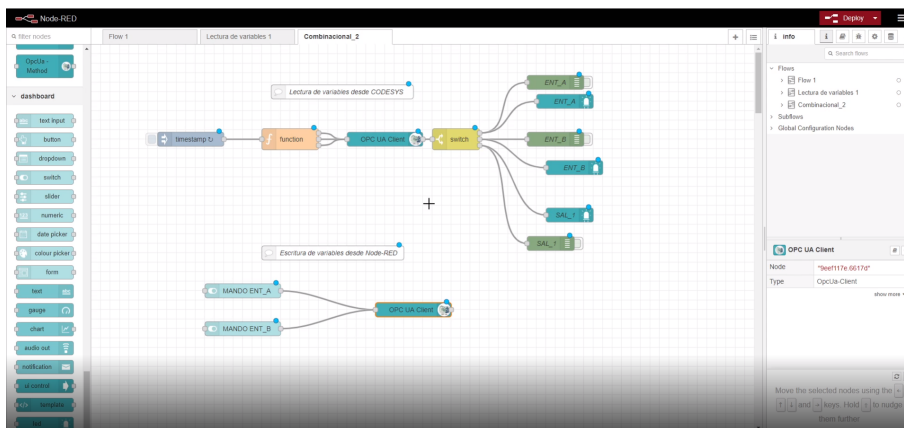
Node-RED

Deploy

filter nodes

Flow 1

Lectura de variables 1

Combinacional_2

info

Search flows

OpcUa - Method

dashboard

text input

button

dropdown

switch

slider

numeric

date picker

colour picker

form

text

gauge

chart

audio out

notification

ui control

template

Lectura de variables desde CODESYS

timestamp ↻

function

OPC UA Client

switch

ENT_A

ENT_A

ENT_B

ENT_B

SAL_1

SAL_1

Escritura de variables desde Node-RED

MANDO ENT_A

MANDO ENT_B

OPC UA Client

Flows

Flow 1

Lectura de variables 1

Combinacional_2

Subflows

Global Configuration Nodes

OPC UA Client

| Node | "9eef117e.6617d" |
|---|---|
| Type | OpcUa-Client |

show more

Move the selected nodes using the ← ↑ ↓ and → keys. Hold ⇧ to nudge them further